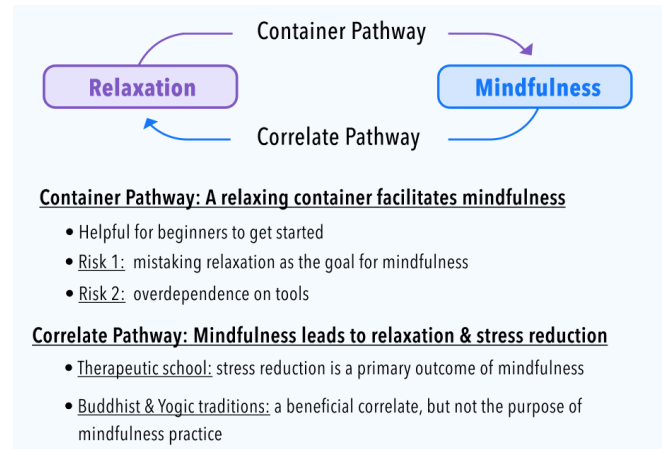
Container Pathway

Relaxation

Mindfulness

Correlate Pathway

Container Pathway: A relaxing container facilitates mindfulness

• Helpful for beginners to get started
• Risk 1: mistaking relaxation as the goal for mindfulness
• Risk 2: overdependence on tools

Correlate Pathway: Mindfulness leads to relaxation & stress reduction

• Therapeutic school: stress reduction is a primary outcome of mindfulness
• Buddhist & Yogic traditions: a beneficial correlate, but not the purpose of mindfulness practice